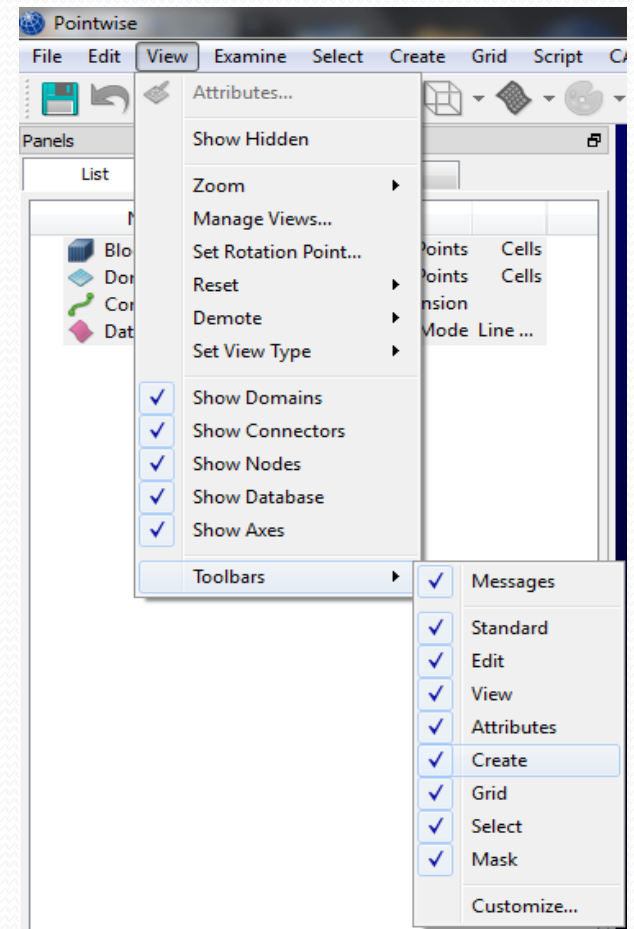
Pointwise

File Edit View Examine Select Create Grid Script CA

Panels

List

N

Blo

Dor

Cor

Dat

Points Cells

Points Cells

nsion

Mode Line ...

Attributes...

Show Hidden

Zoom

Manage Views...

Set Rotation Point...

Reset

Demote

Set View Type

Show Domains

Show Connectors

Show Nodes

Show Database

Show Axes

Toolbars

Messages

Standard

Edit

View

Attributes

Create

Grid

Select

Mask

Customize...